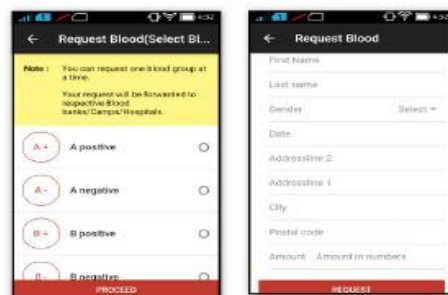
4:32

Request Blood(Select Bl...

Note : You can request one blood group at a time.

Your request will be forwarded to respective Blood banks/Camps/Hospitals.

A+ A positive

A- A negative

B+ B positive

B- B negative

PROCEED

4:32

Request Blood

First Name

Last name

Gender Select

Date

Addressline 2

Addressline 1

City

Postal code

Amount Amount in numbers

REQUEST